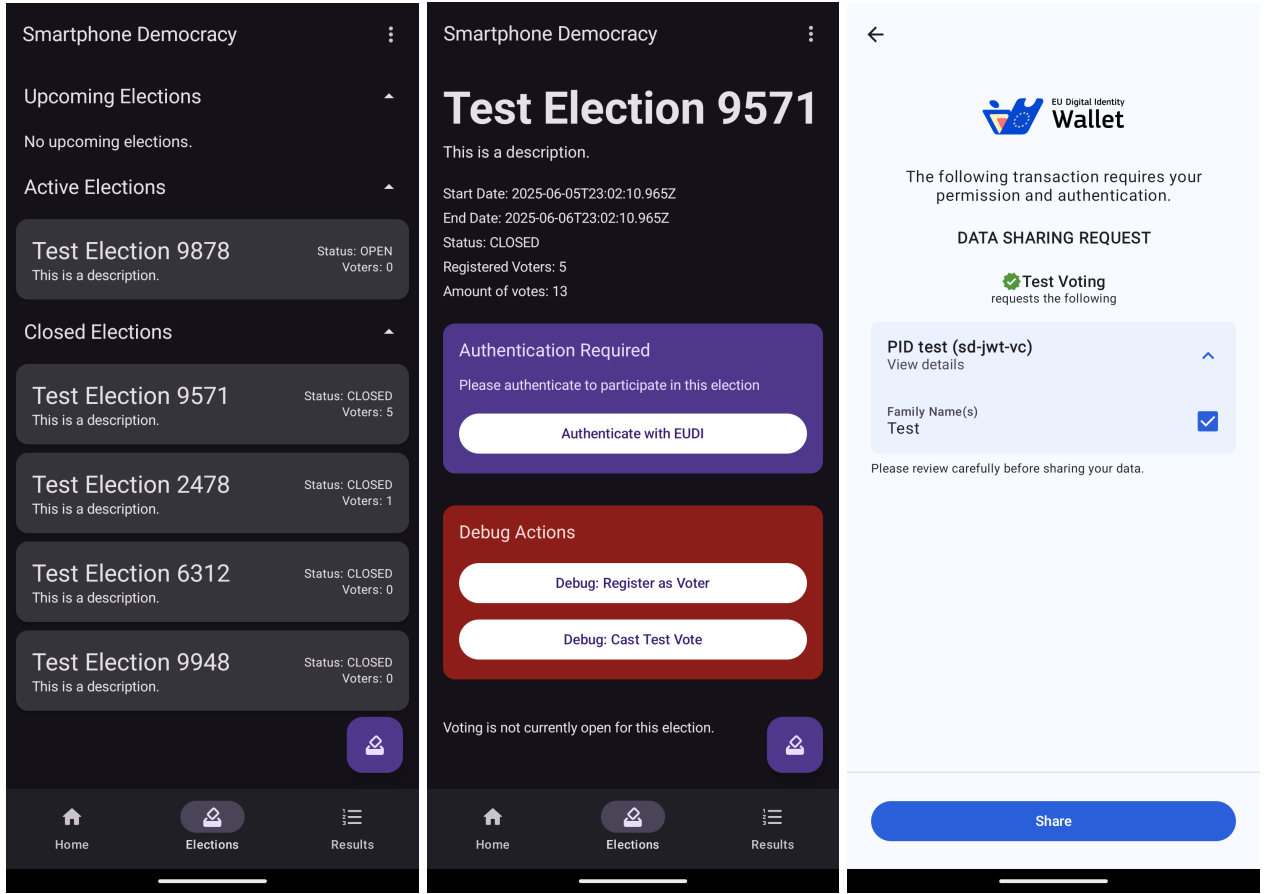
Smartphone Democracy

Upcoming Elections

No upcoming elections.

Active Elections

Test Election 9878
This is a description.
Status: OPEN
Voters: 0

Closed Elections

Test Election 9571
This is a description.
Status: CLOSED
Voters: 5

Test Election 2478
This is a description.
Status: CLOSED
Voters: 1

Test Election 6312
This is a description.
Status: CLOSED
Voters: 0

Test Election 9948
This is a description.
Status: CLOSED
Voters: 0

Home
Elections
Results

Smartphone Democracy

Test Election 9571

This is a description.

Start Date: 2025-06-05T23:02:10.965Z
End Date: 2025-06-06T23:02:10.965Z
Status: CLOSED
Registered Voters: 5
Amount of votes: 13

Authentication Required
Please authenticate to participate in this election
Authenticate with EUDI

Debug Actions
Debug: Register as Voter
Debug: Cast Test Vote

Voting is not currently open for this election.

Home
Elections
Results

EU Digital Identity
Wallet

The following transaction requires your permission and authentication.

DATA SHARING REQUEST

Test Voting
requests the following

PID test (sd-jwt-vc)
View details

Family Name(s)
Test

Please review carefully before sharing your data.

Share